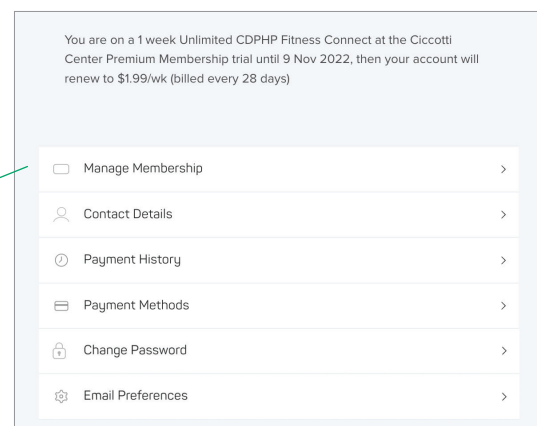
You are on a 1 week Unlimited CDPHP Fitness Connect at the Ciccotti Center Premium Membership trial until 9 Nov 2022, then your account will renew to $1.99/wk (billed every 28 days)

Manage Membership >

Contact Details >

Payment History >

Payment Methods >

Change Password >

Email Preferences >